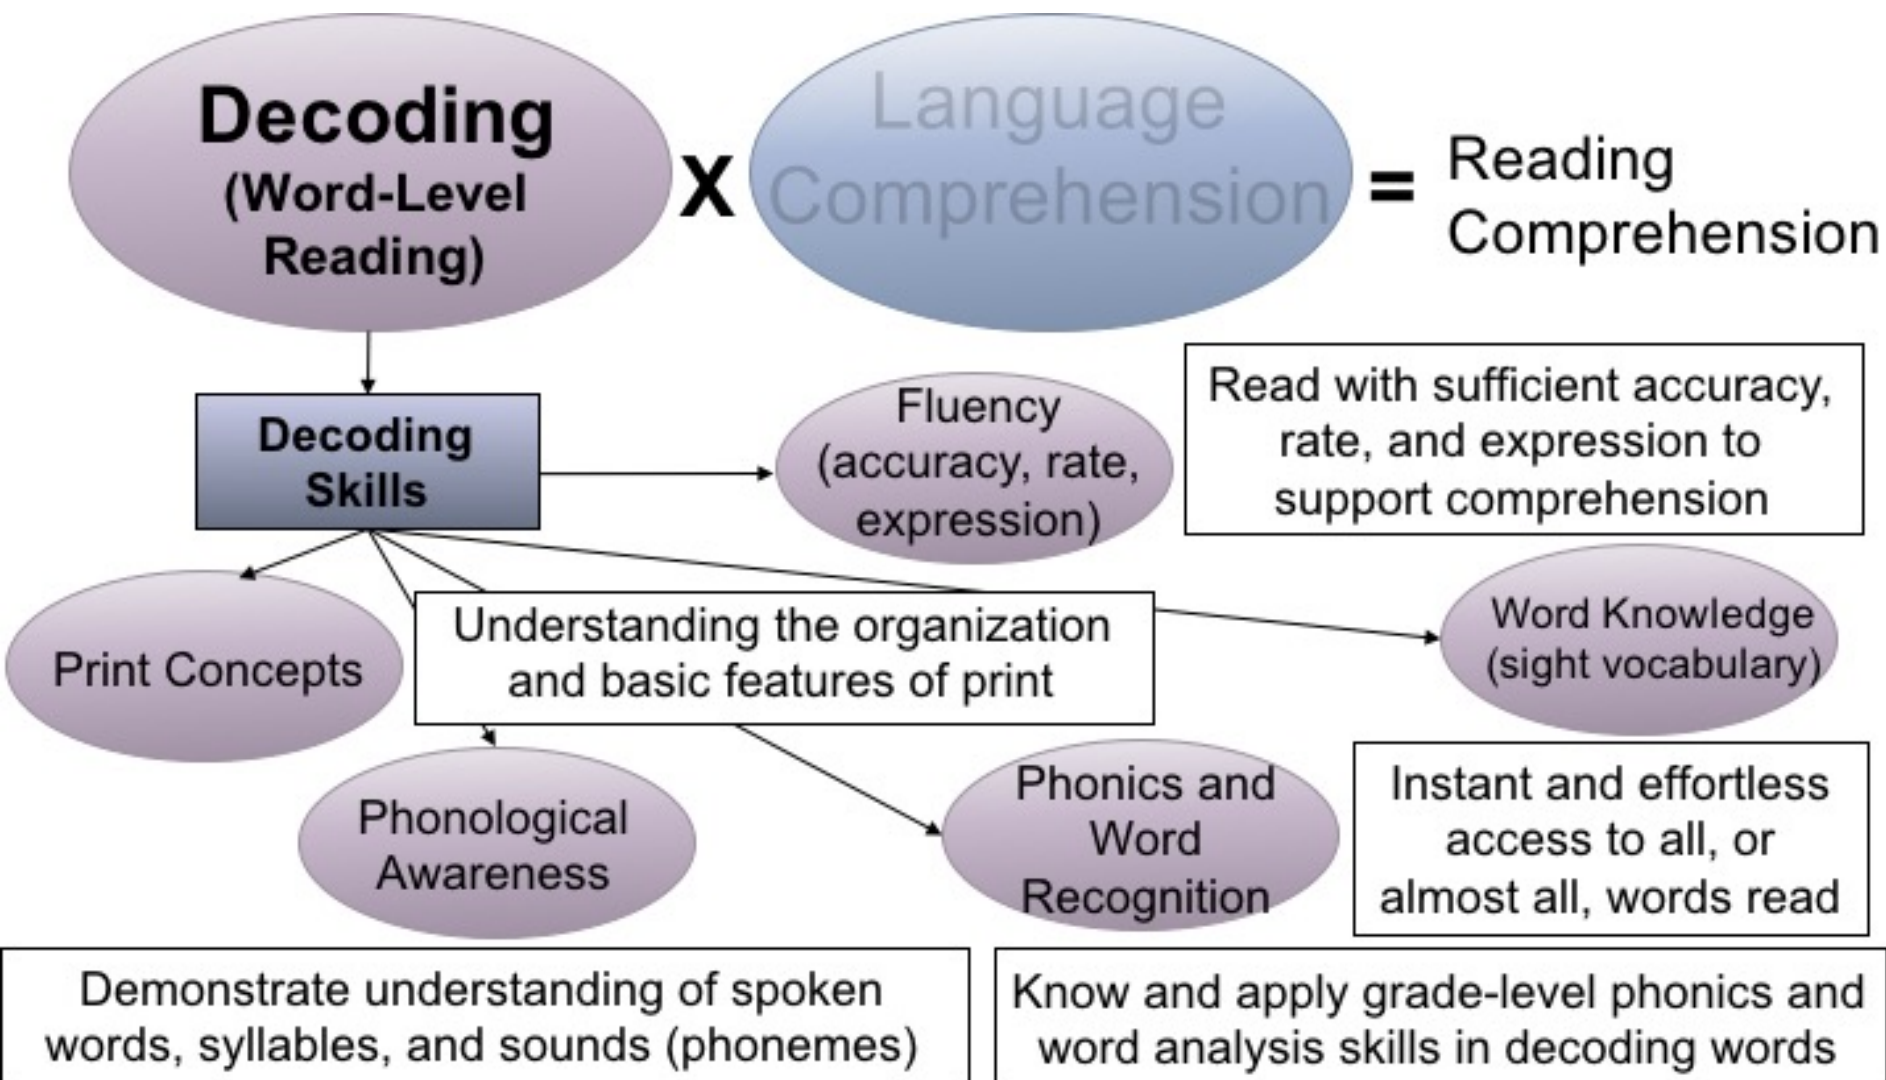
Decoding (Word-Level Reading)

X

Language Comprehension

=

Reading Comprehension

Decoding Skills

Fluency (accuracy, rate, expression)

Read with sufficient accuracy, rate, and expression to support comprehension

Print Concepts

Understanding the organization and basic features of print

Word Knowledge (sight vocabulary)

Phonological Awareness

Phonics and Word Recognition

Instant and effortless access to all, or almost all, words read

Demonstrate understanding of spoken words, syllables, and sounds (phonemes)

Know and apply grade-level phonics and word analysis skills in decoding words